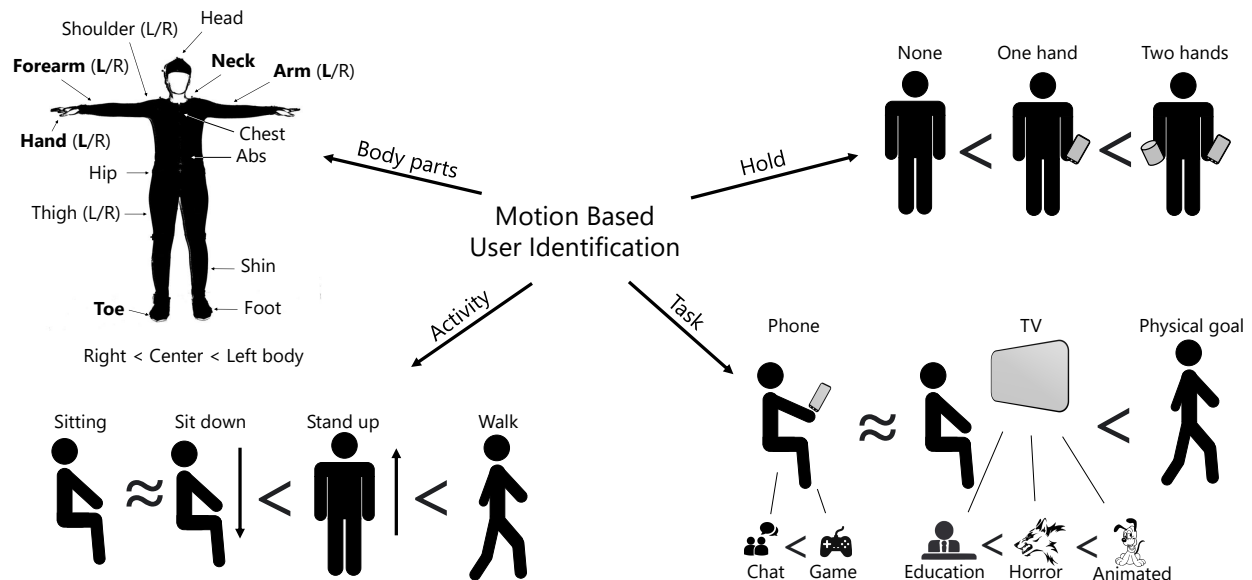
Head
Shoulder (L/R)
Neck
Forearm (L/R)
Arm (L/R)
Chest
Hand (L/R)
Abs
Hip
Thigh (L/R)
Shin
Toe
Foot
Right < Center < Left body

Body parts
Hold
Motion Based User Identification
Activity
Task

None
One hand
Two hands
<
<

Phone
TV
Physical goal
$\approx$
<
Chat
<
Game
Education
<
Horror
<
Animated

Sitting
Sit down
Stand up
Walk
$\approx$
<
<